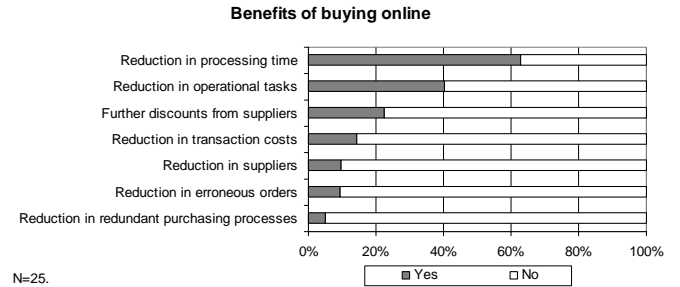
Benefits of buying online

Reduction in processing time
Reduction in operational tasks
Further discounts from suppliers
Reduction in transaction costs
Reduction in suppliers
Reduction in erroneous orders
Reduction in redundant purchasing processes

0%
20%
40%
60%
80%
100%

N=25.

Yes
No